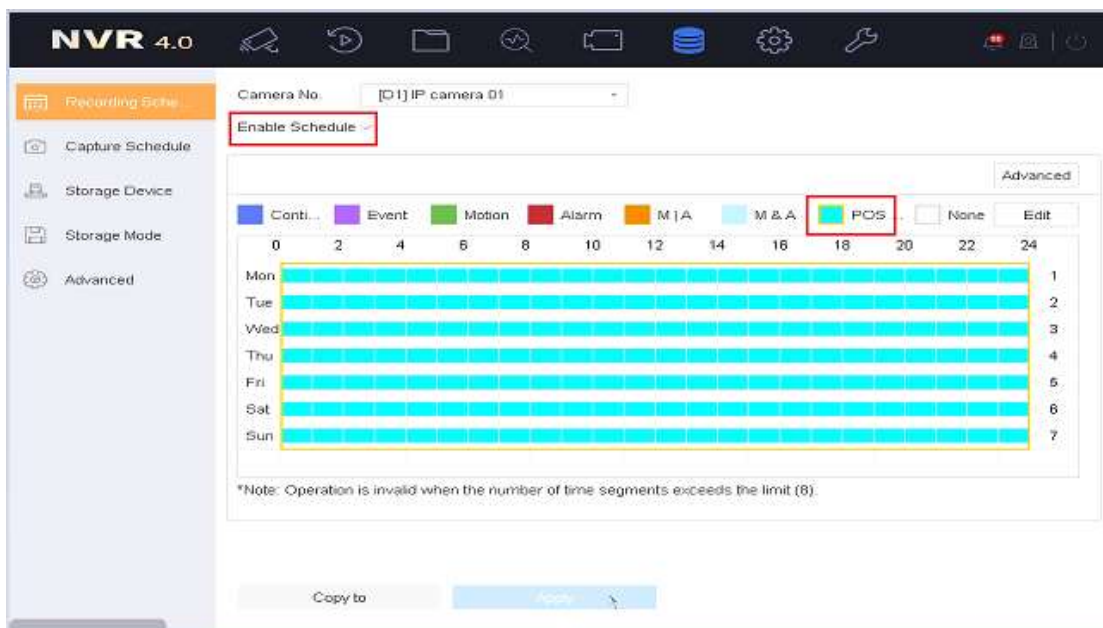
NVR 4.0

Recording Sche...
Capture Schedule
Storage Device
Storage Mode
Advanced

Camera No. [D1] IP camera 01
Enable Schedule

Advanced

Conti... Event Motion Alarm M | A M & A POS None Edit

| | 0 | 2 | 4 | 6 | 8 | 10 | 12 | 14 | 16 | 18 | 20 | 22 | 24 | |
|---|---|---|---|---|---|---|---|---|---|---|---|---|---|---|
| Mon | | | | | | | | | | | | | | 1 |
| Tue | | | | | | | | | | | | | | 2 |
| Wed | | | | | | | | | | | | | | 3 |
| Thu | | | | | | | | | | | | | | 4 |
| Fri | | | | | | | | | | | | | | 5 |
| Sat | | | | | | | | | | | | | | 6 |
| Sun | | | | | | | | | | | | | | 7 |

*Note: Operation is invalid when the number of time segments exceeds the limit (8).

Copy to
Apply